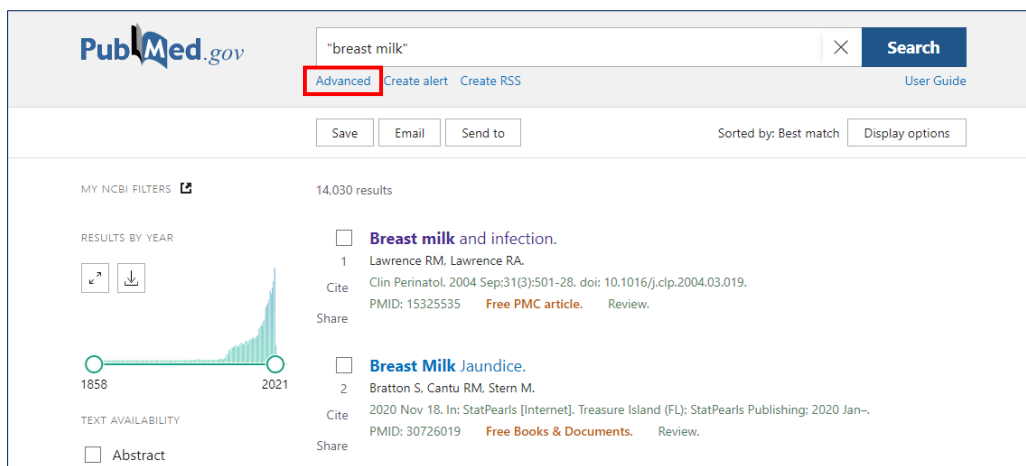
PubMed.gov

"breast milk"

Search

Advanced Create alert Create RSS

User Guide

Save Email Send to

Sorted by: Best match Display options

MY NCBI FILTERS

14,030 results

RESULTS BY YEAR

1858 2021

TEXT AVAILABILITY

Abstract

1 Cite Share

Breast milk and infection.

Lawrence RM, Lawrence RA.

Clin Perinatol. 2004 Sep;31(3):501-28. doi: 10.1016/j.clp.2004.03.019.

PMID: 15325535 Free PMC article. Review.

2 Cite Share

Breast Milk Jaundice.

Bratton S, Cantu RM, Stern M.

2020 Nov 18. In: StatPearls [Internet]. Treasure Island (FL): StatPearls Publishing; 2020 Jan–.

PMID: 30726019 Free Books & Documents. Review.